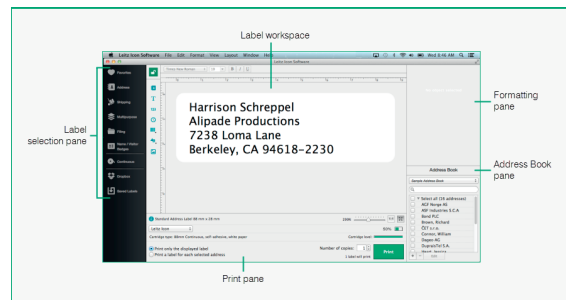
Label workspace

Label selection pane

Formatting pane

Address Book pane

Print pane

Labz Icon Software File Edit Format View Layout Window Help

Wed 8:46 AM

Labz Icon Software

Favorites

Address

Shipping

Multipurpose

Filing

Name / Visitor Badges

Continuous

Divisible

Saved Labels

Harrison Schreppel
Alipade Productions
7238 Loma Lane
Berkeley, CA 94618–2230

Address Book

Sample Address Book

Select all (15 addresses)

ACF Norge AS

ABF Industries S.C.A

Bond PLC

Brown, Richard

ČET s.r.o.

Conner, William

Degen AG

DuprachaS.A.

Standard Address Label 89 mm x 28 mm

Print only the displayed label

Print a label for each selected address

Number of copies: 1

1 label will print

Print